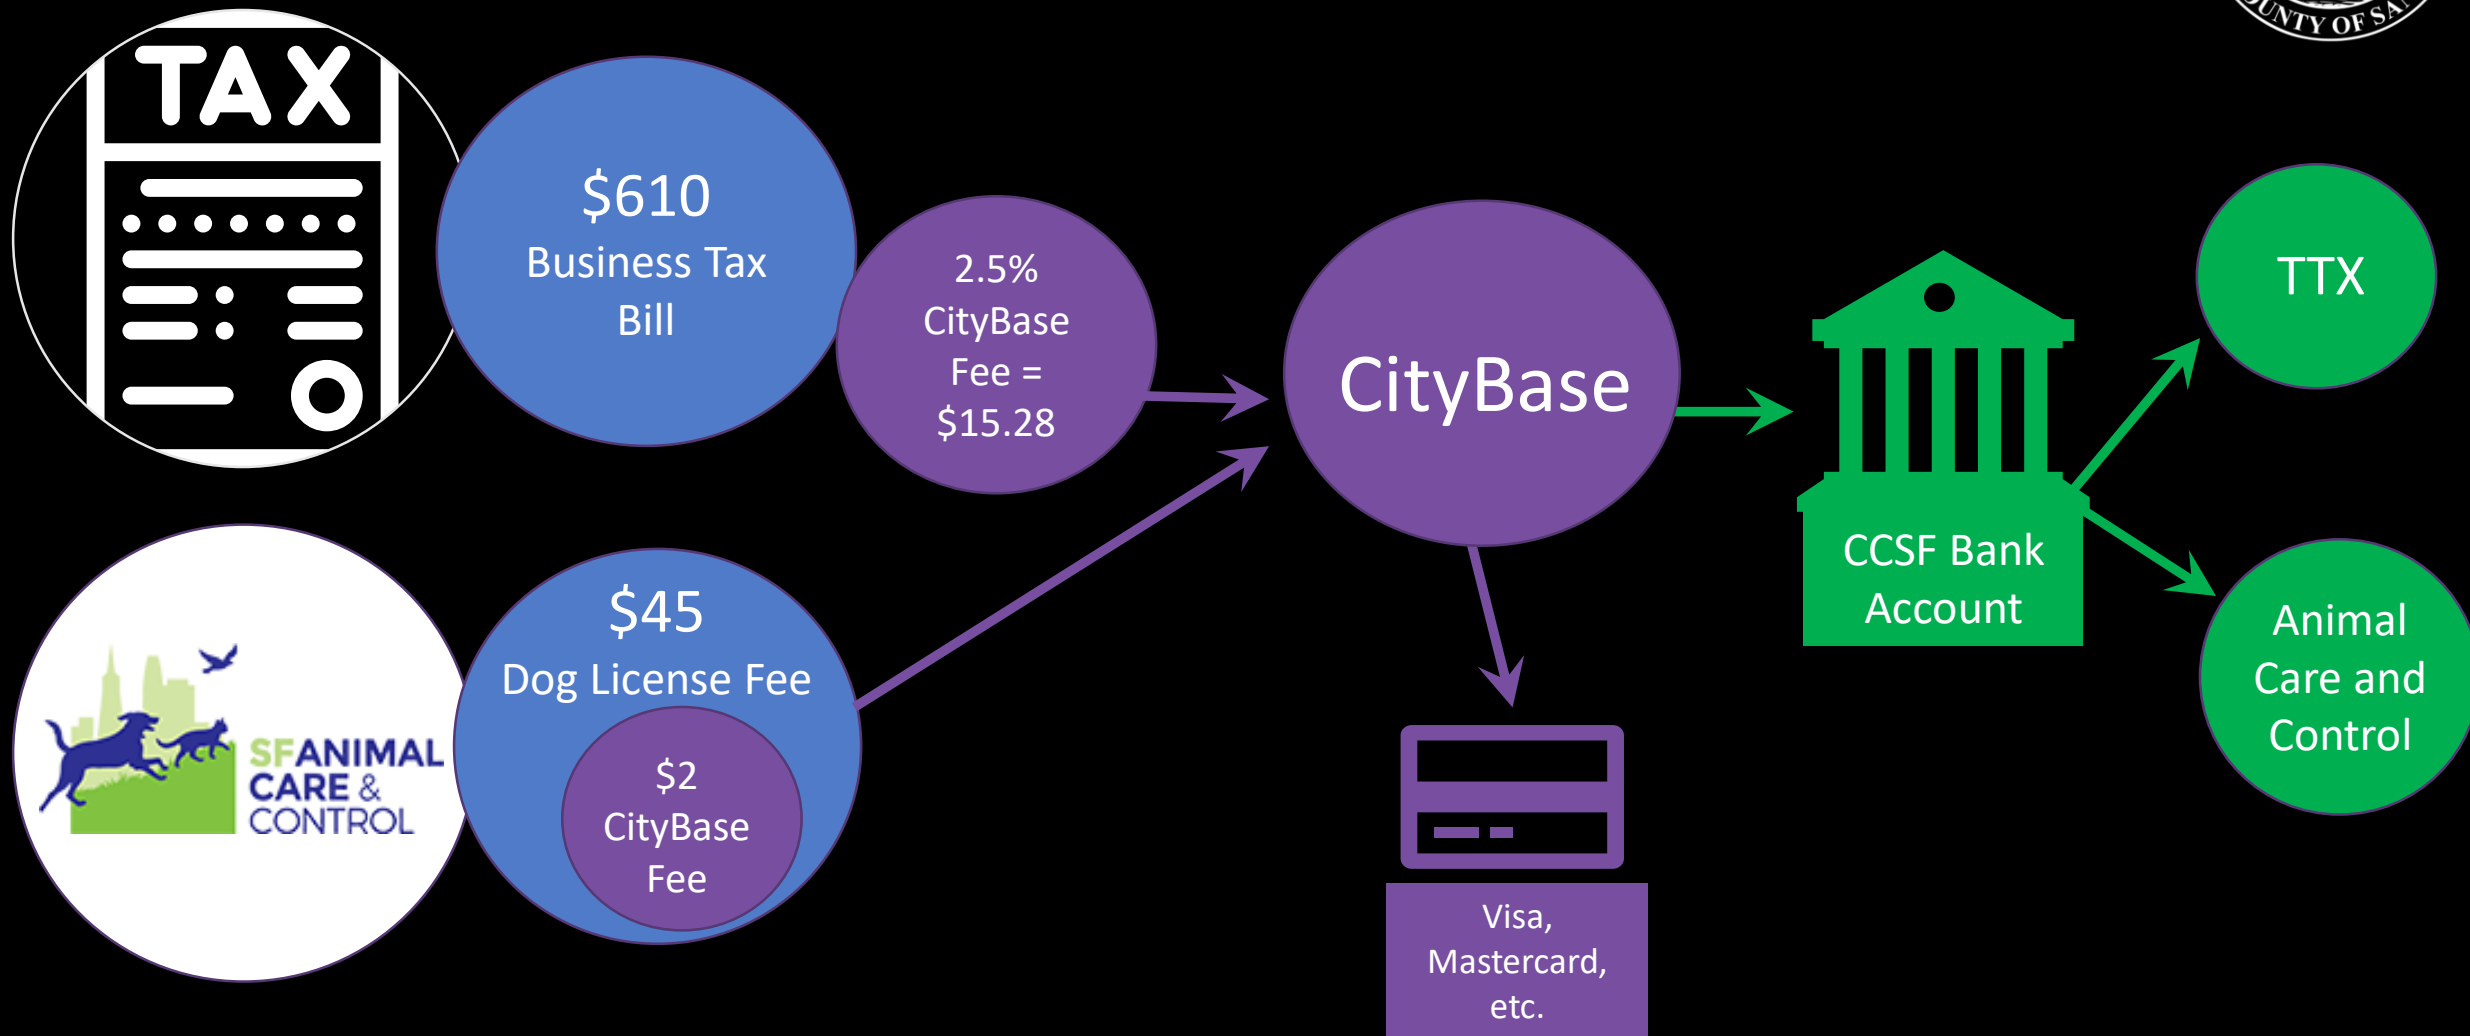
UNTY OF SA

TAX

$610
Business Tax Bill

2.5% CityBase Fee = $15.28

CityBase

CCSF Bank Account

TTX

Animal Care and Control

SF ANIMAL CARE & CONTROL

$45
Dog License Fee

$2 CityBase Fee

Visa, Mastercard, etc.